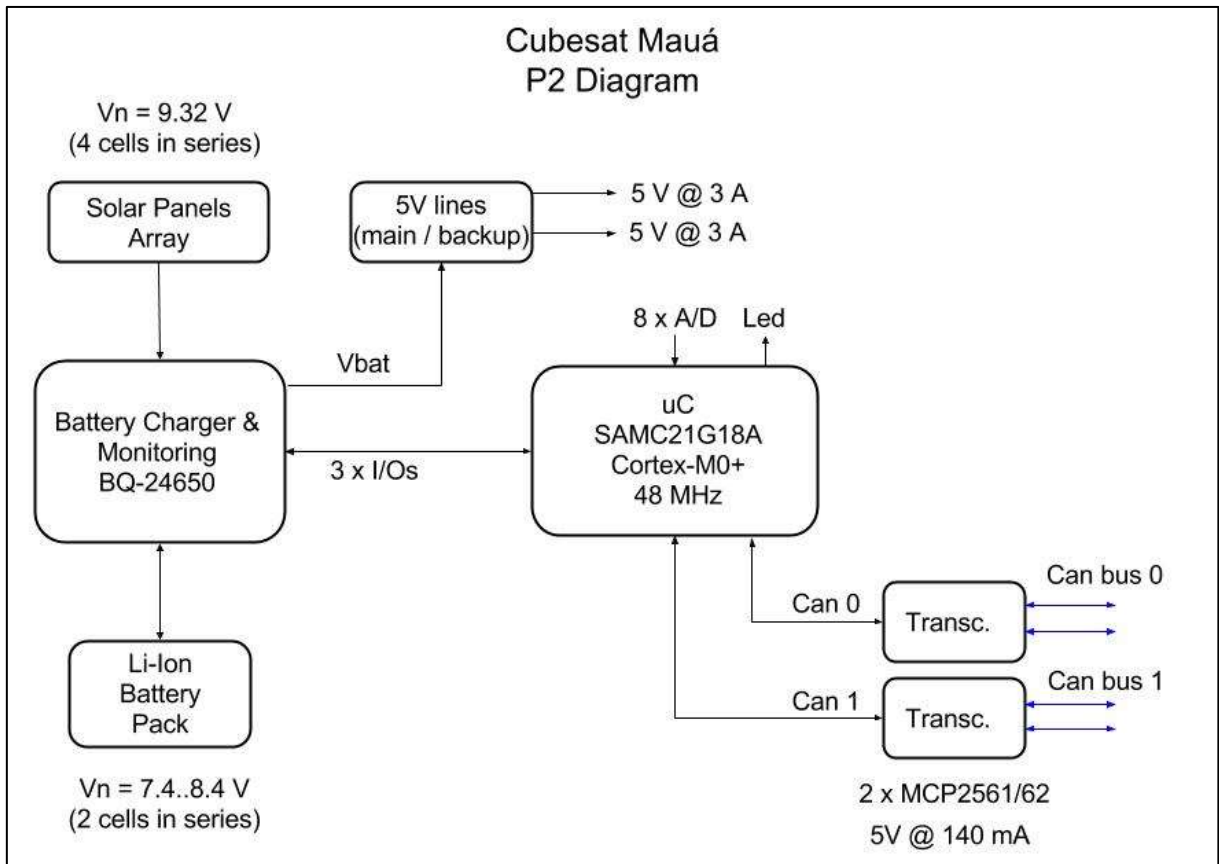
Cubesat Mauá
P2 Diagram

Vn = 9.32 V
(4 cells in series)

Solar Panels
Array

5V lines
(main / backup)

5 V @ 3 A
5 V @ 3 A

8 x A/D
Led

Vbat

Battery Charger &
Monitoring
BQ-24650

3 x I/Os

uC
SAMC21G18A
Cortex-M0+
48 MHz

Can bus 0
Can 0
Transc.

Can bus 1
Can 1
Transc.

Li-Ion
Battery
Pack

Vn = 7.4..8.4 V
(2 cells in series)

2 x MCP2561/62
5V @ 140 mA